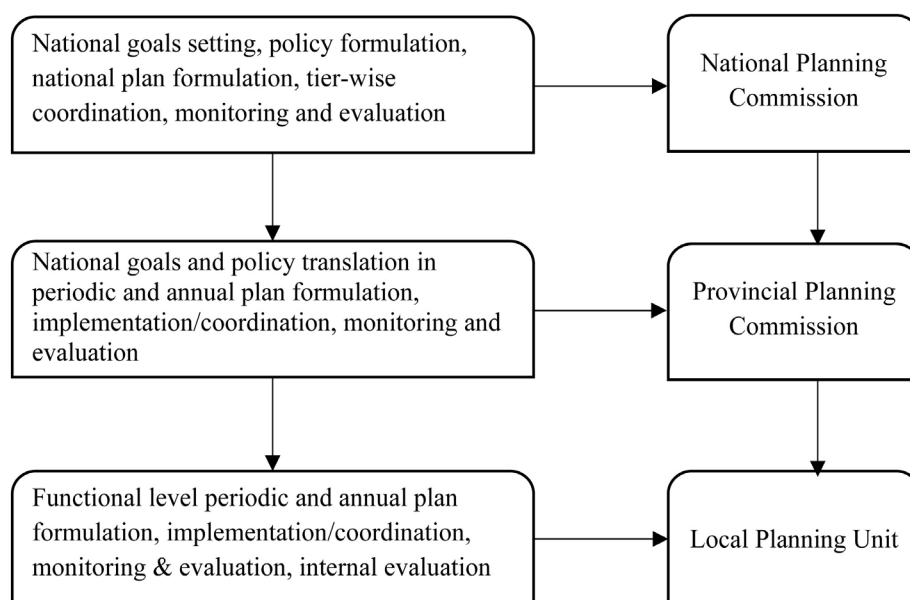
National goals setting, policy formulation, national plan formulation, tier-wise coordination, monitoring and evaluation

National Planning Commission

National goals and policy translation in periodic and annual plan formulation, implementation/coordination, monitoring and evaluation

Provincial Planning Commission

Functional level periodic and annual plan formulation, implementation/coordination, monitoring & evaluation, internal evaluation

Local Planning Unit